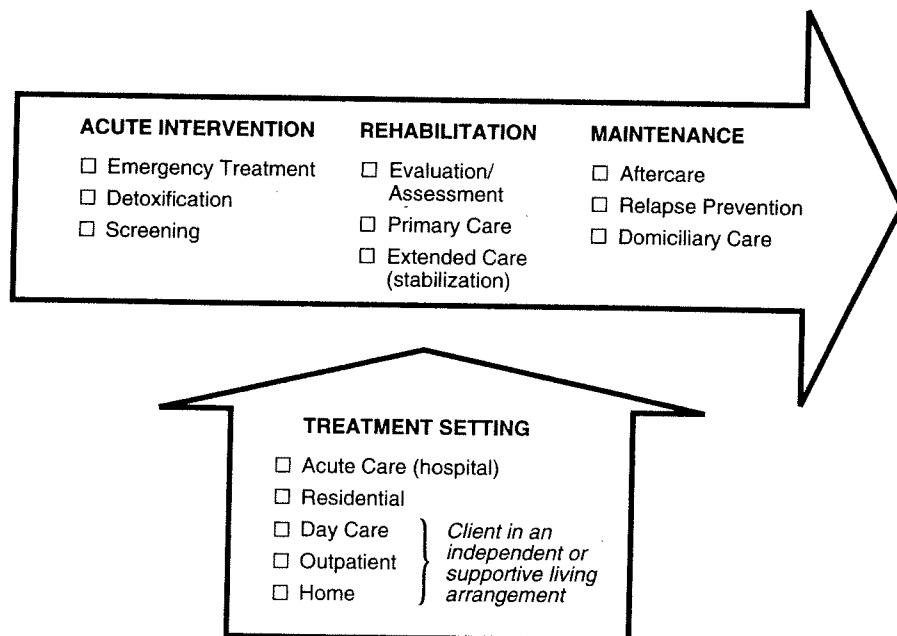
ACUTE INTERVENTION
☐ Emergency Treatment
☐ Detoxification
☐ Screening

REHABILITATION
☐ Evaluation/ Assessment
☐ Primary Care
☐ Extended Care (stabilization)

MAINTENANCE
☐ Aftercare
☐ Relapse Prevention
☐ Domiciliary Care

TREATMENT SETTING
☐ Acute Care (hospital)
☐ Residential
☐ Day Care
☐ Outpatient
☐ Home

Client in an independent or supportive living arrangement